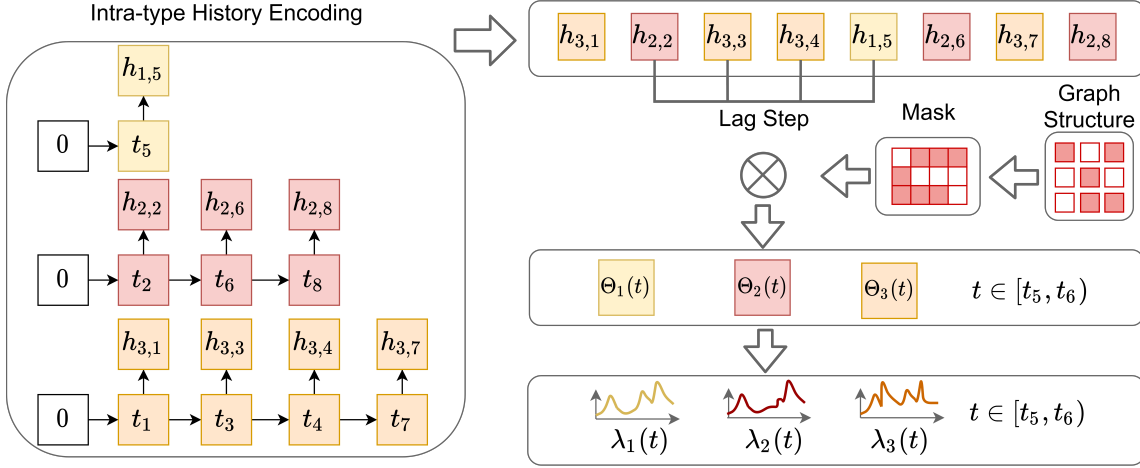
Intra-type History Encoding

$h_{1,5}$

0 $t_5$

$h_{2,2}$ $h_{2,6}$ $h_{2,8}$

0 $t_2$ $t_6$ $t_8$

$h_{3,1}$ $h_{3,3}$ $h_{3,4}$ $h_{3,7}$

0 $t_1$ $t_3$ $t_4$ $t_7$

$h_{3,1}$ $h_{2,2}$ $h_{3,3}$ $h_{3,4}$ $h_{1,5}$ $h_{2,6}$ $h_{3,7}$ $h_{2,8}$

Lag Step

Mask

Graph Structure

$\Theta_1(t)$ $\Theta_2(t)$ $\Theta_3(t)$ $t \in [t_5, t_6)$

$\lambda_1(t)$ $\lambda_2(t)$ $\lambda_3(t)$ $t \in [t_5, t_6)$